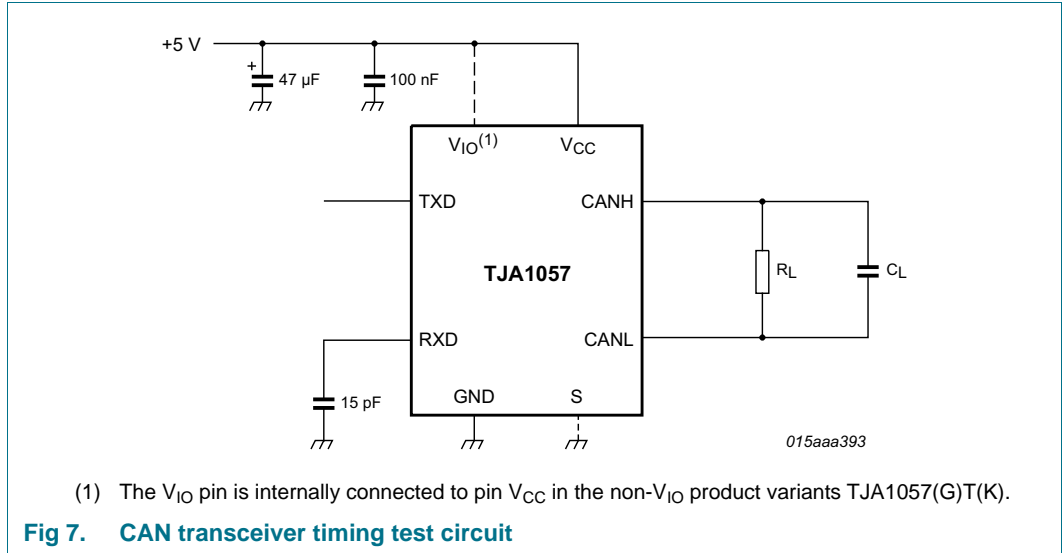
+5 V

+

47 μF

100 nF

$V_{IO}$(1)

$V_{CC}$

TXD

CANH

TJA1057

$R_L$

$C_L$

RXD

CANL

15 pF

GND

S

015aaa393

(1) The $V_{IO}$ pin is internally connected to pin $V_{CC}$ in the non-$V_{IO}$ product variants TJA1057(G)T(K).

Fig 7. CAN transceiver timing test circuit